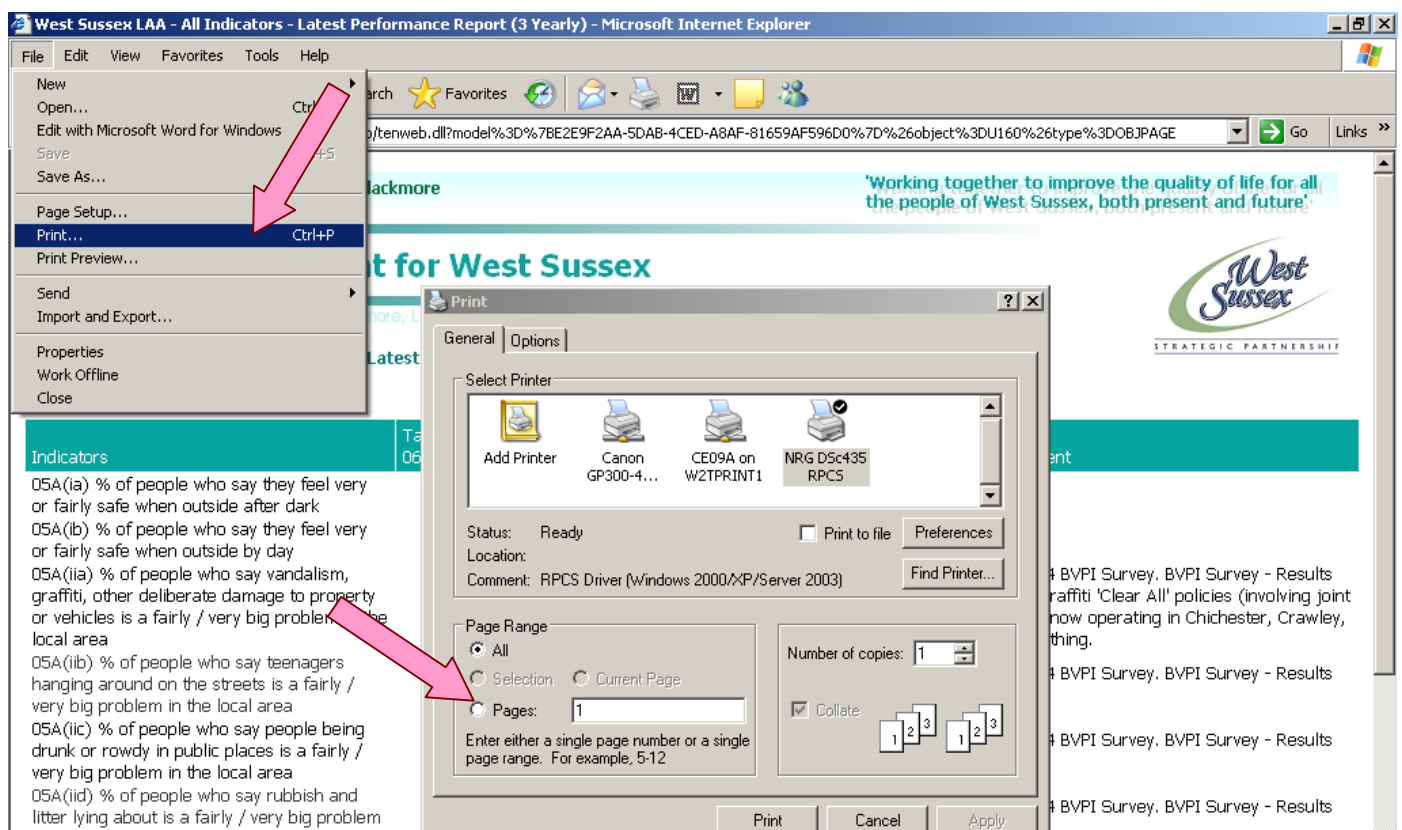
West Sussex LAA - All Indicators - Latest Performance Report (3 Yearly) - Microsoft Internet Explorer

File Edit View Favorites Tools Help

New
Open... Ctrl
Edit with Microsoft Word for Windows
Save
Save As...
Page Setup...
Print... Ctrl+P
Print Preview...
Send
Import and Export...
Properties
Work Offline
Close

arch Favorites

p/tenweb.dll?model%3D%7BE2E9F2AA-5DAB-4CED-A8AF-81659AF596D0%7D%26object%3DU160%26type%3DOBJPAGE Go Links

lackmore

'Working together to improve the quality of life for all the people of West Sussex, both present and future'

t for West Sussex

West Sussex
STRATEGIC PARTNERSHIP

more, L

Latest

Indicators

Ta
06

ent

05A(ia) % of people who say they feel very or fairly safe when outside after dark
05A(ib) % of people who say they feel very or fairly safe when outside by day
05A(iia) % of people who say vandalism, graffiti, other deliberate damage to property or vehicles is a fairly / very big problem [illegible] the local area
05A(iib) % of people who say teenagers hanging around on the streets is a fairly / very big problem in the local area
05A(iic) % of people who say people being drunk or rowdy in public places is a fairly / very big problem in the local area
05A(iid) % of people who say rubbish and litter lying about is a fairly / very big problem

4 BVPI Survey. BVPI Survey - Results
raffiti 'Clear All' policies (involving joint
now operating in Chichester, Crawley,
thing.
4 BVPI Survey. BVPI Survey - Results
4 BVPI Survey. BVPI Survey - Results
4 BVPI Survey. BVPI Survey - Results

Print
General Options
Select Printer
Add Printer
Canon GP300-4...
CE09A on W2TPRINT1
NRG DSc435 RPCS
Status: Ready
Location:
Comment: RPCS Driver (Windows 2000/XP/Server 2003)
Print to file
Preferences
Find Printer...
Page Range
All
Selection
Current Page
Pages: 1
Enter either a single page number or a single page range. For example, 5-12
Number of copies: 1
Collate
Print Cancel Apply